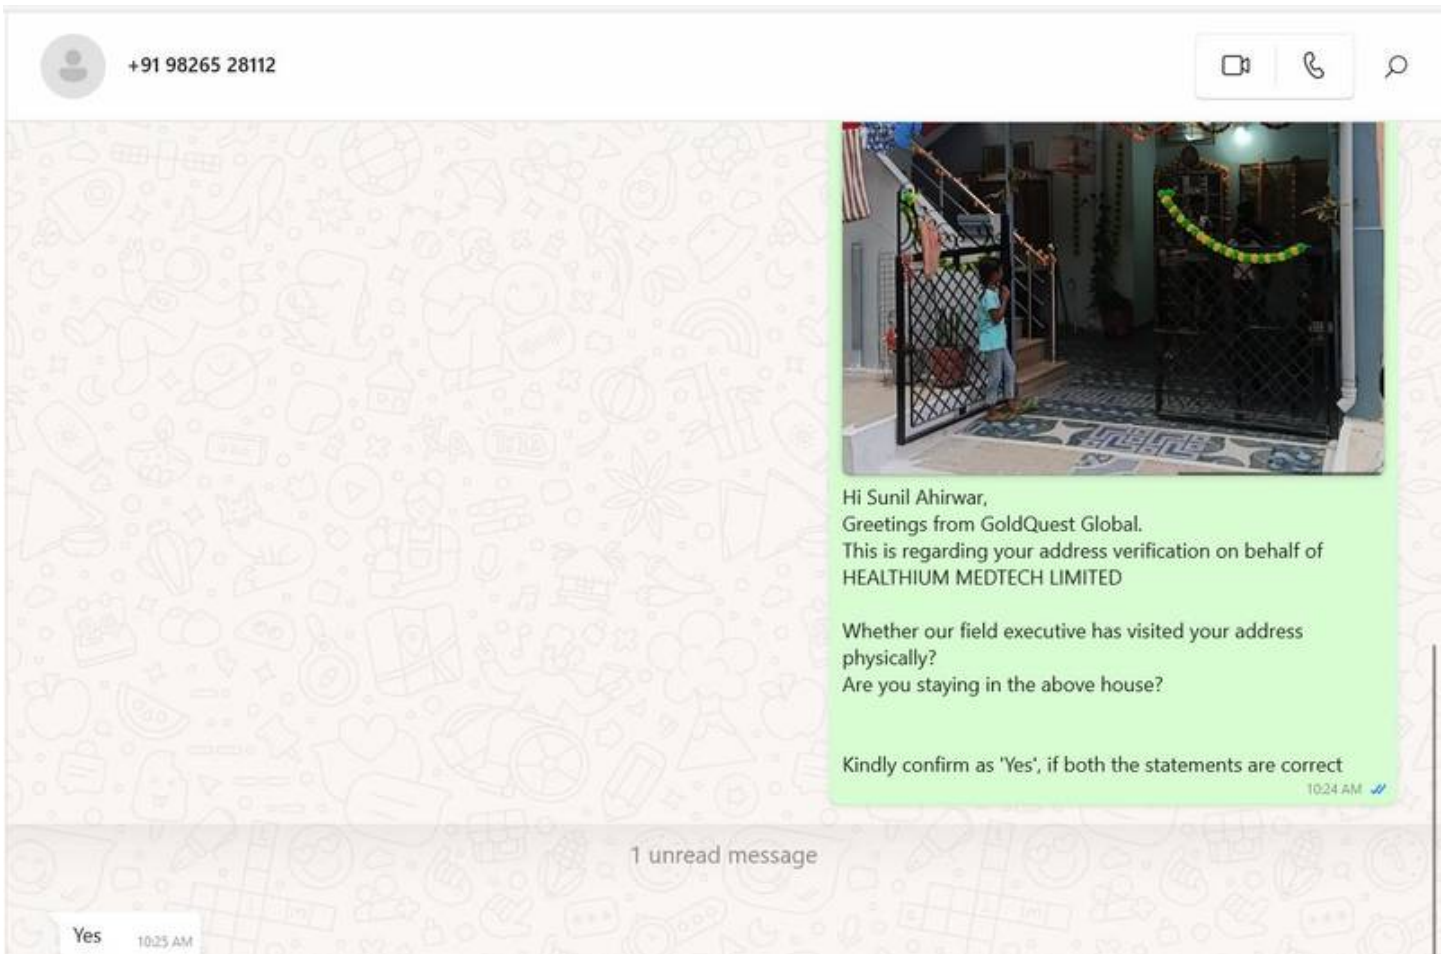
+91 98265 28112

Hi Sunil Ahirwar,
Greetings from GoldQuest Global.
This is regarding your address verification on behalf of HEALTHIUM MEDTECH LIMITED

Whether our field executive has visited your address physically?
Are you staying in the above house?

Kindly confirm as 'Yes', if both the statements are correct
10:24 AM

1 unread message

Yes 10:25 AM